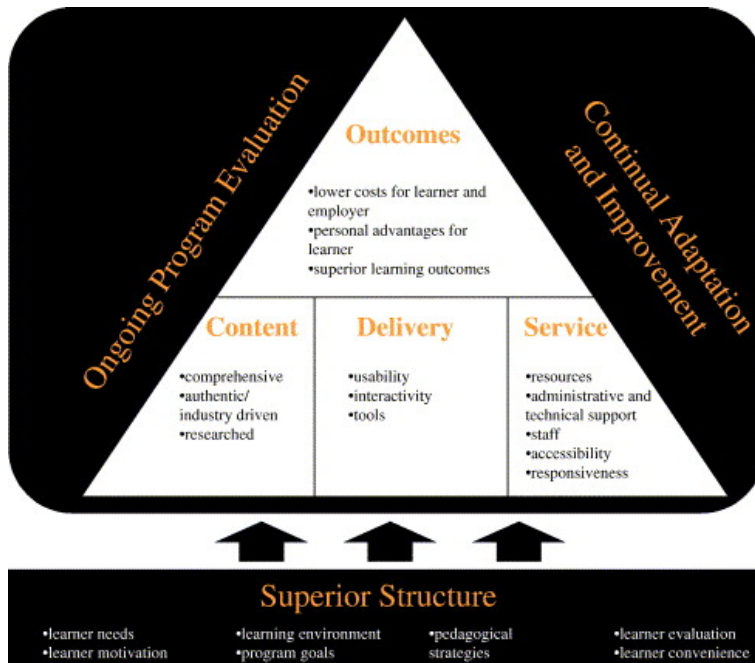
Ongoing Program Evaluation

Outcomes

•lower costs for learner and employer
•personal advantages for learner
•superior learning outcomes

Continual Adaptation and Improvement

Content

•comprehensive
•authentic/ industry driven
•researched

Delivery

•usability
•interactivity
•tools

Service

•resources
•administrative and technical support
•staff
•accessibility
•responsiveness

Superior Structure

•learner needs
•learner motivation

•learning environment
•program goals

•pedagogical strategies

•learner evaluation
•learner convenience